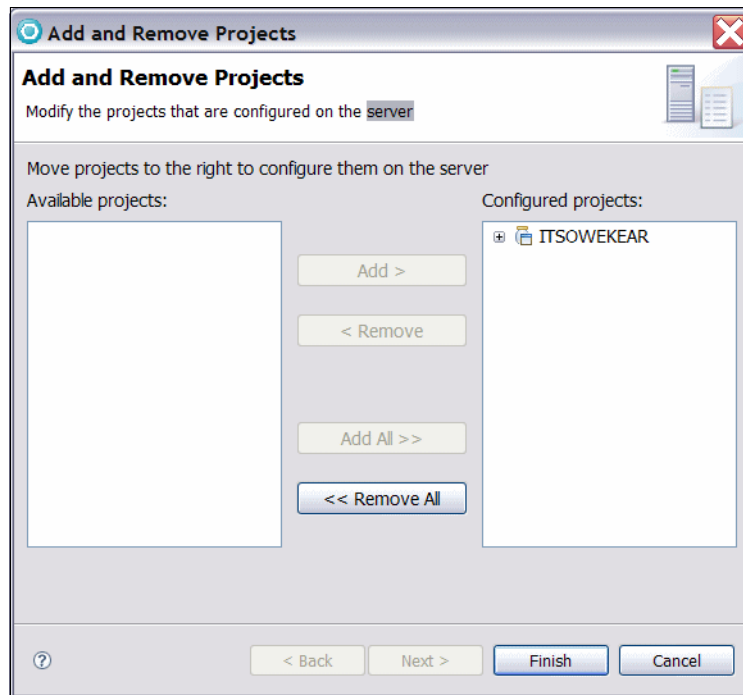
Add and Remove Projects

Add and Remove Projects

Modify the projects that are configured on the server

Move projects to the right to configure them on the server

Available projects:

Configured projects:

ITSOWEKEAR

Add >

< Remove

Add All >>

<< Remove All

?

< Back

Next >

Finish

Cancel